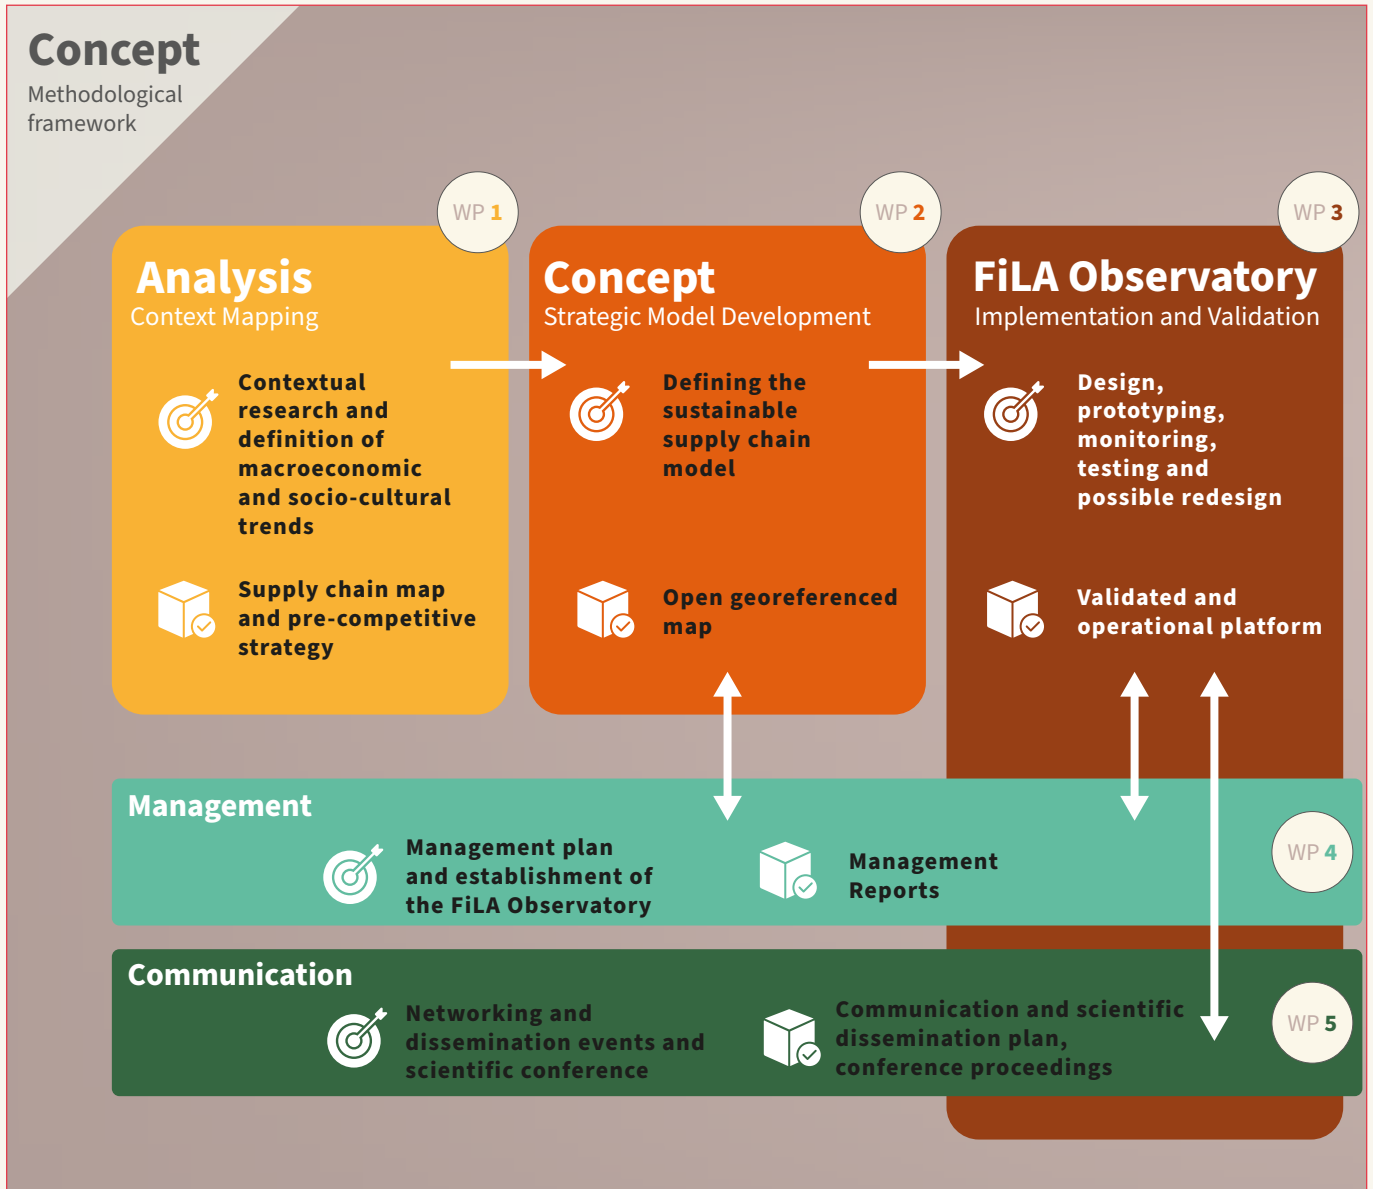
Concept
Methodological framework

WP 1

Analysis
Context Mapping

Contextual research and definition of macroeconomic and socio-cultural trends

Supply chain map and pre-competitive strategy

WP 2

Concept
Strategic Model Development

Defining the sustainable supply chain model

Open georeferenced map

WP 3

FiLA Observatory
Implementation and Validation

Design, prototyping, monitoring, testing and possible redesign

Validated and operational platform

Management

Management plan and establishment of the FiLA Observatory

Management Reports

WP 4

Communication

Networking and dissemination events and scientific conference

Communication and scientific dissemination plan, conference proceedings

WP 5